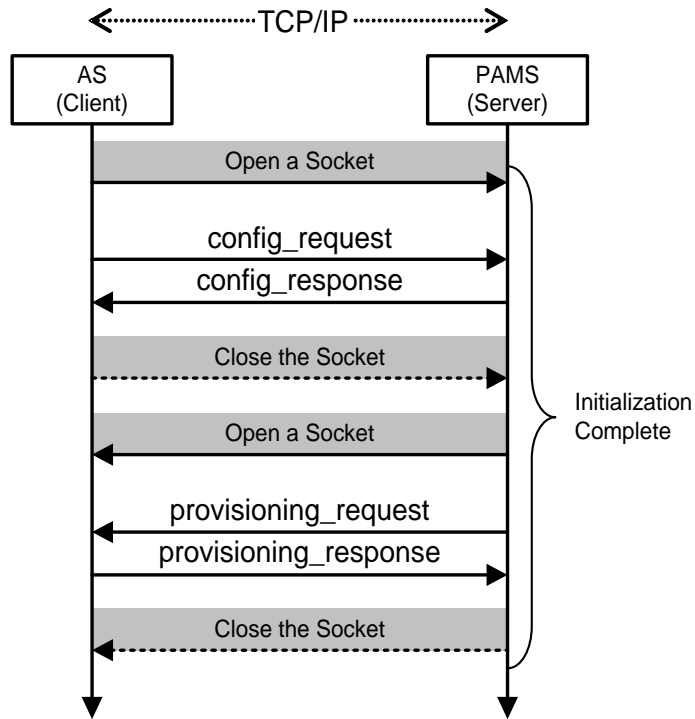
TCP/IP

AS
(Client)

PAMS
(Server)

Open a Socket

config_request

config_response

Close the Socket

Open a Socket

provisioning_request

provisioning_response

Close the Socket

Initialization
Complete